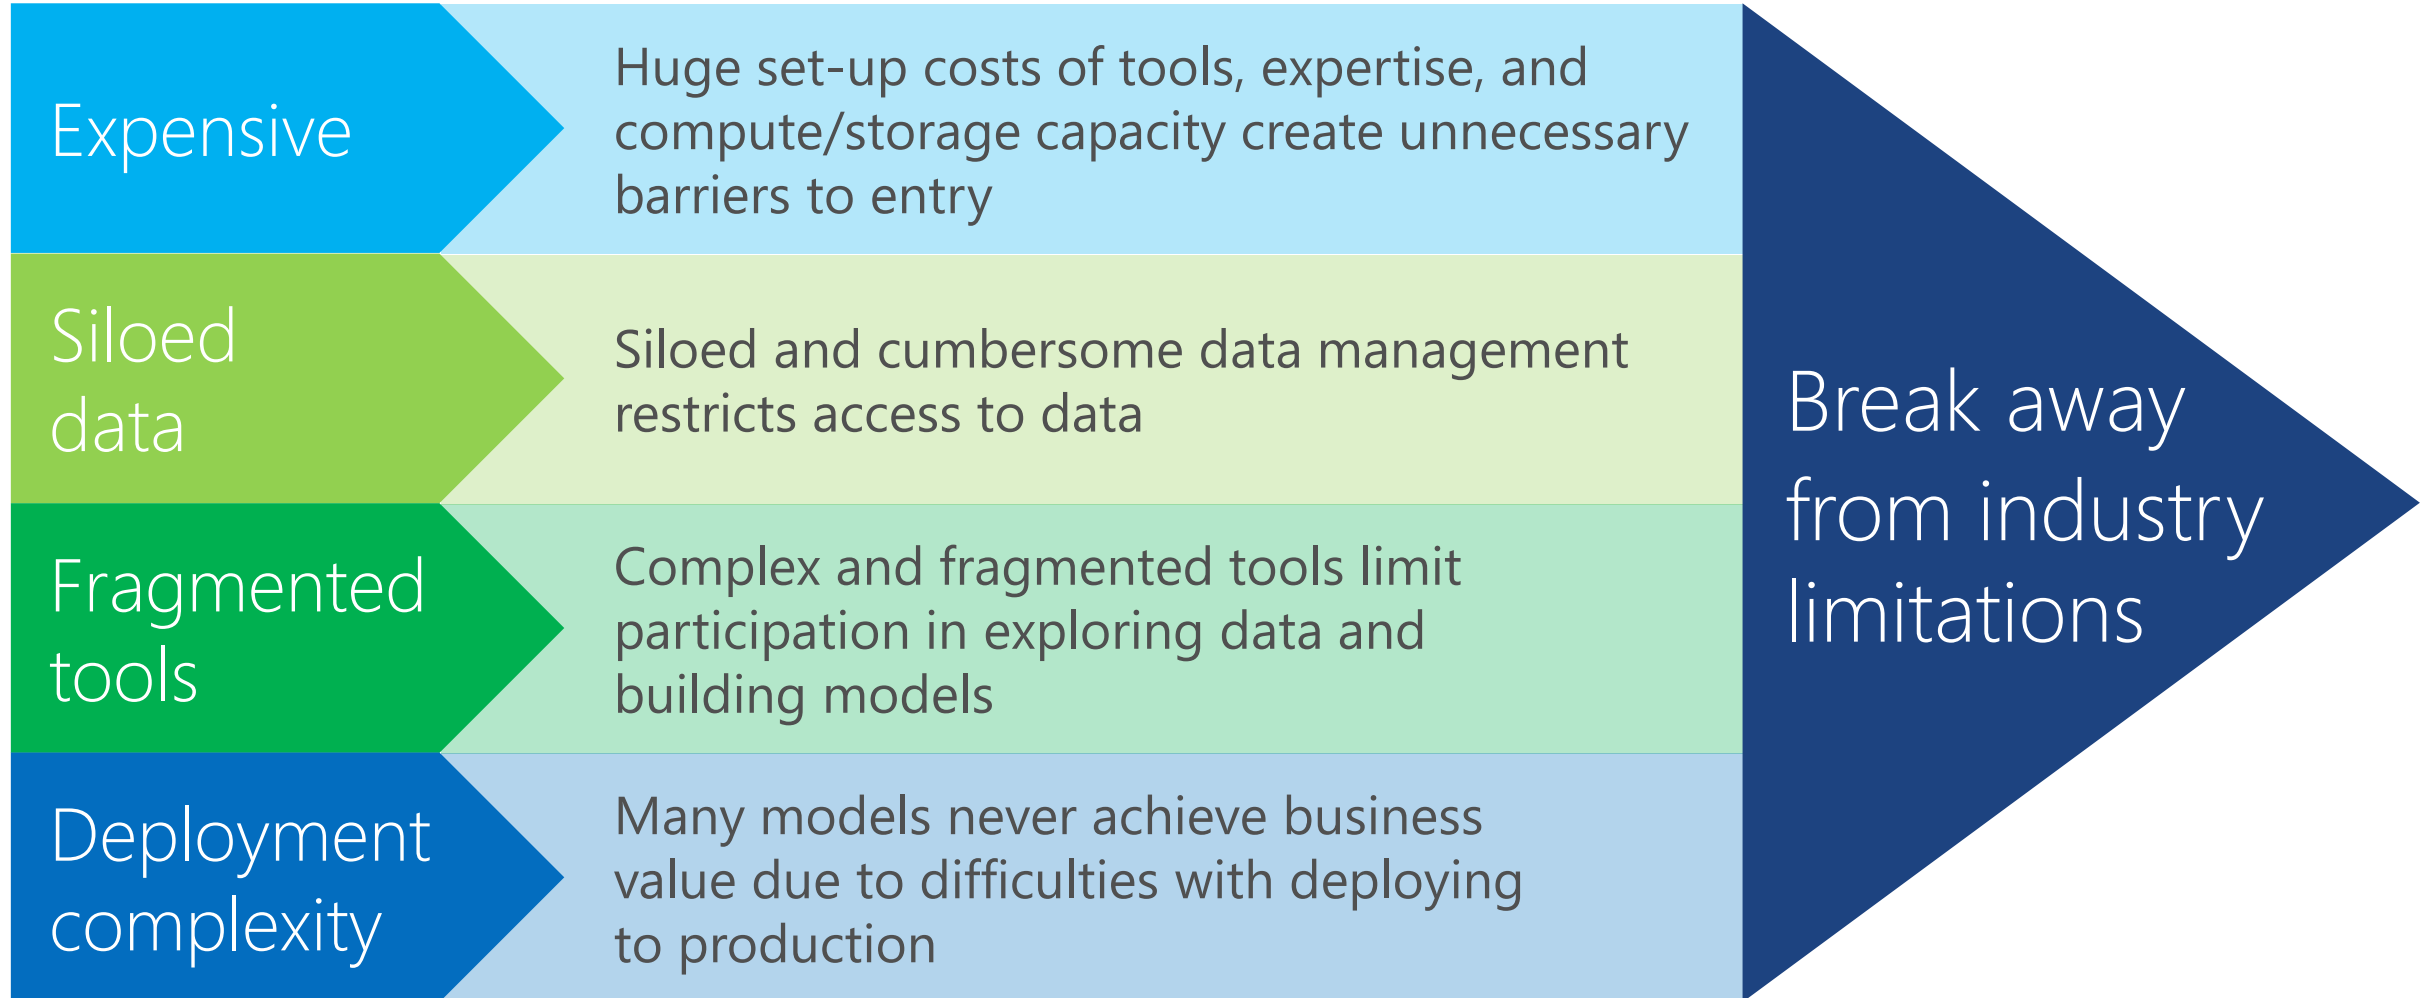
Expensive

Huge set-up costs of tools, expertise, and compute/storage capacity create unnecessary barriers to entry

Siloed data

Siloed and cumbersome data management restricts access to data

Fragmented tools

Complex and fragmented tools limit participation in exploring data and building models

Deployment complexity

Many models never achieve business value due to difficulties with deploying to production

Break away from industry limitations